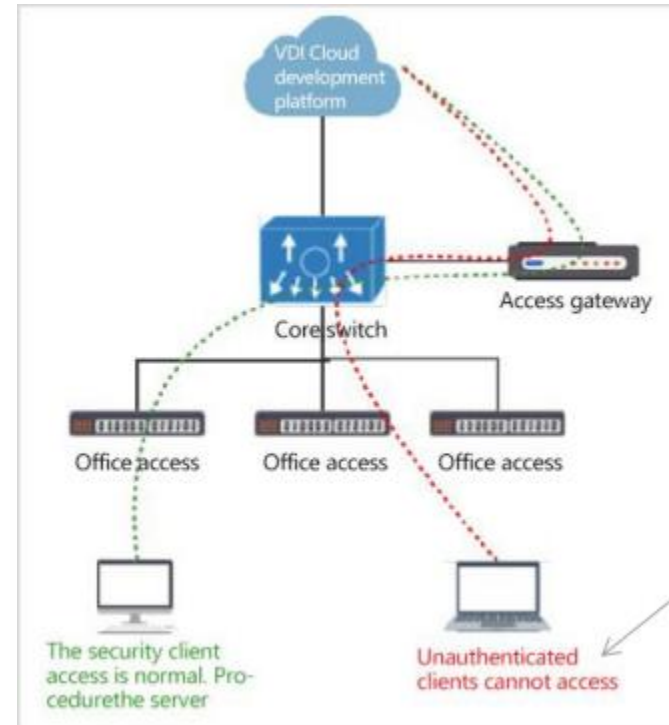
VDI Cloud development platform

Access gateway

Core switch

Office access

Office access

Office access

The security client access is normal. Procedurethe server

Unauthenticated clients cannot access